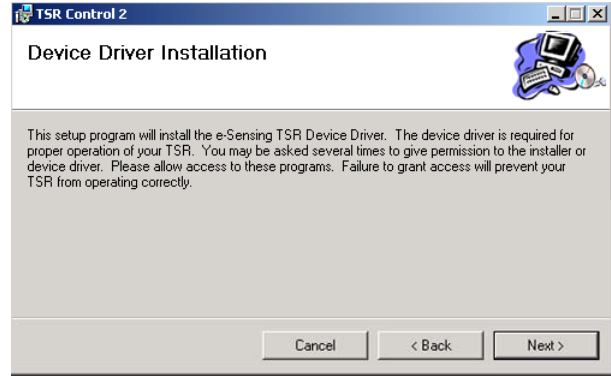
TSR Control 2

Device Driver Installation

This setup program will install the e-Sensing TSR Device Driver. The device driver is required for proper operation of your TSR. You may be asked several times to give permission to the installer or device driver. Please allow access to these programs. Failure to grant access will prevent your TSR from operating correctly.

Cancel
< Back
Next >